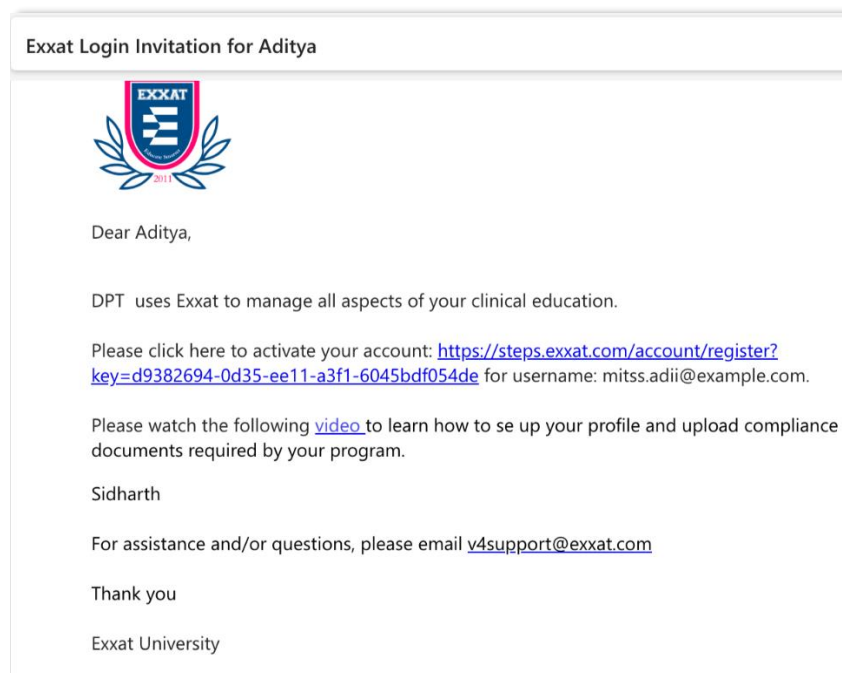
Exxat Login Invitation for Aditya

EXXAT

2011

Dear Aditya,

DPT uses Exxat to manage all aspects of your clinical education.

Please click here to activate your account: https://steps.exxat.com/account/register?key=d9382694-0d35-ee11-a3f1-6045bdf054de for username: mitss.adii@example.com.

Please watch the following video to learn how to se up your profile and upload compliance documents required by your program.

Sidharth

For assistance and/or questions, please email v4support@exxat.com

Thank you

Exxat University